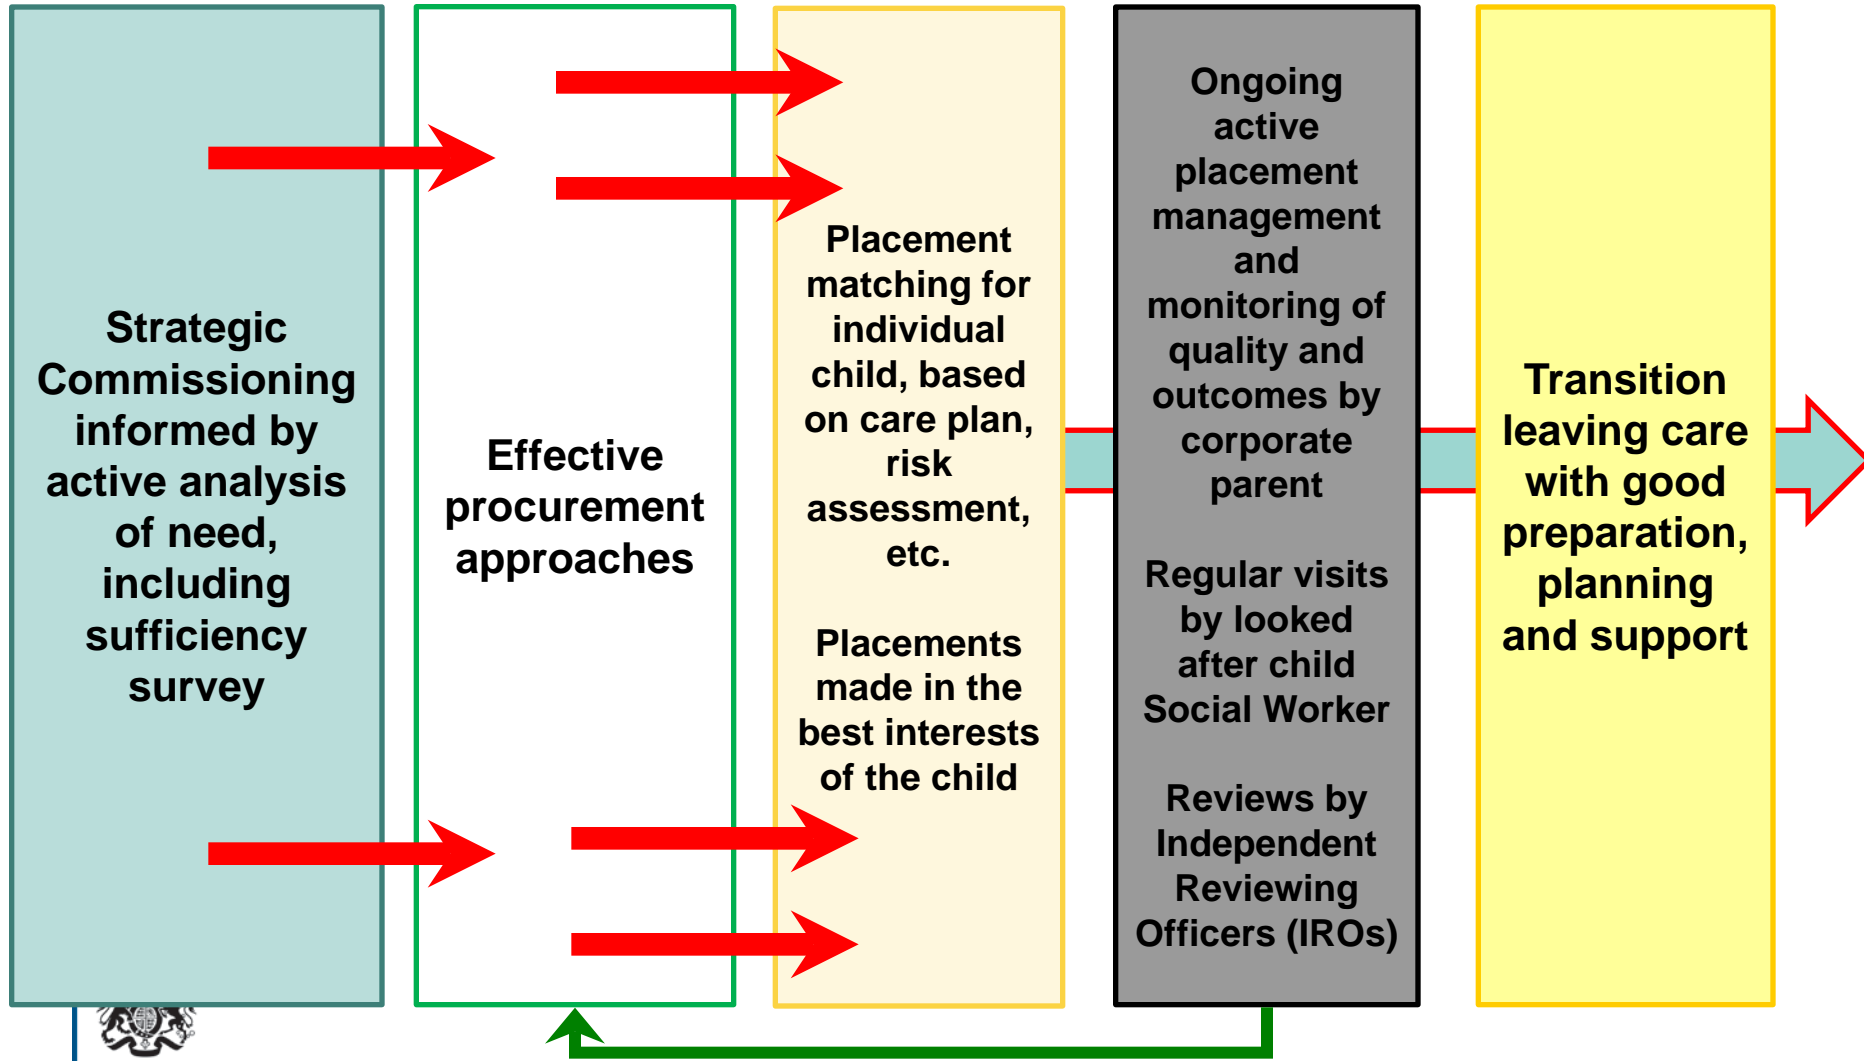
Strategic Commissioning informed by active analysis of need, including sufficiency survey

Effective procurement approaches

Placement matching for individual child, based on care plan, risk assessment, etc.

Placements made in the best interests of the child

Ongoing active placement management and monitoring of quality and outcomes by corporate parent

Regular visits by looked after child Social Worker

Reviews by Independent Reviewing Officers (IROs)

Transition leaving care with good preparation, planning and support